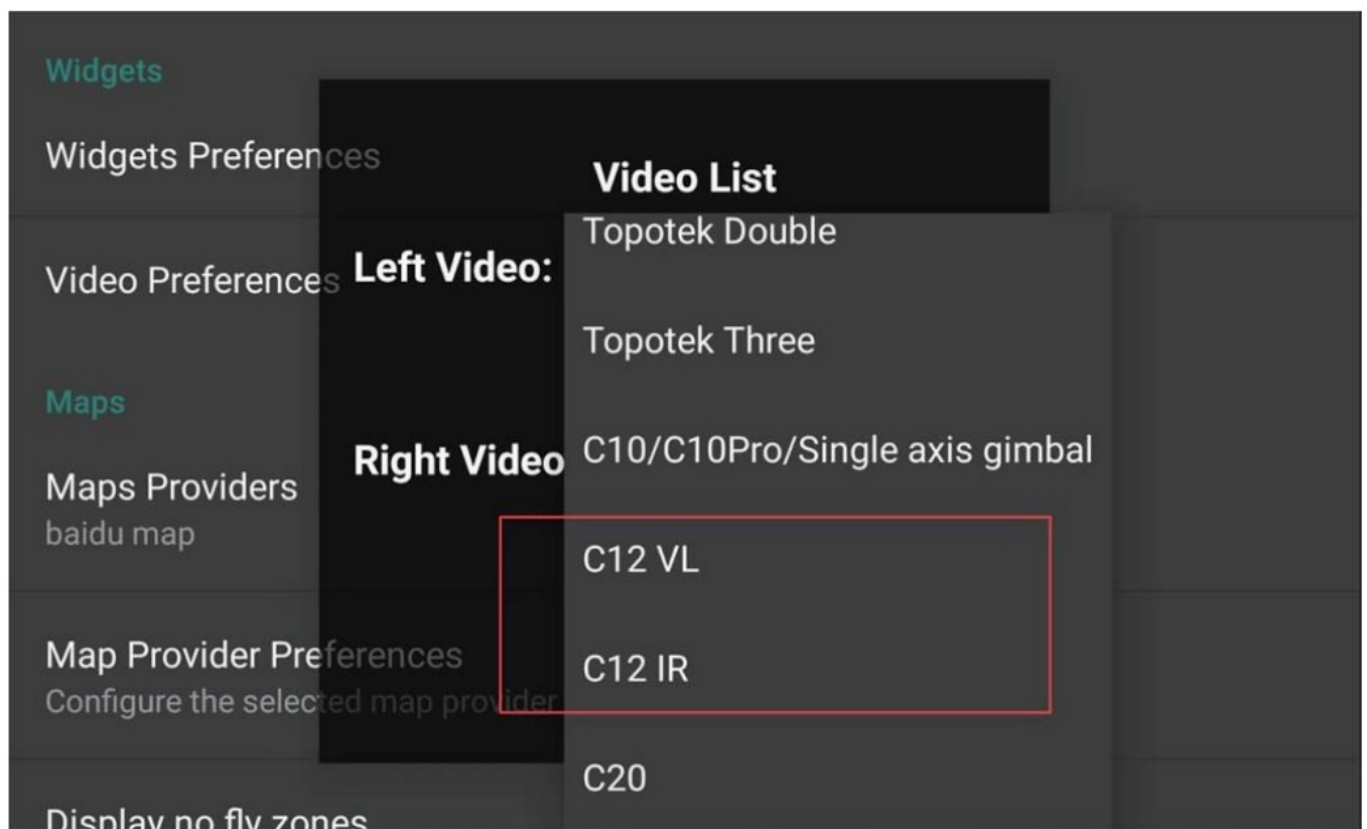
Widgets

Widgets Preferences

Video Preferences

Maps

Maps Providers
baidu map

Map Provider Preferences
Configure the selected map provider

Display no fly zones

Video List

Left Video:

Right Video

Topotek Double

Topotek Three

C10/C10Pro/Single axis gimbal

C12 VL

C12 IR

C20